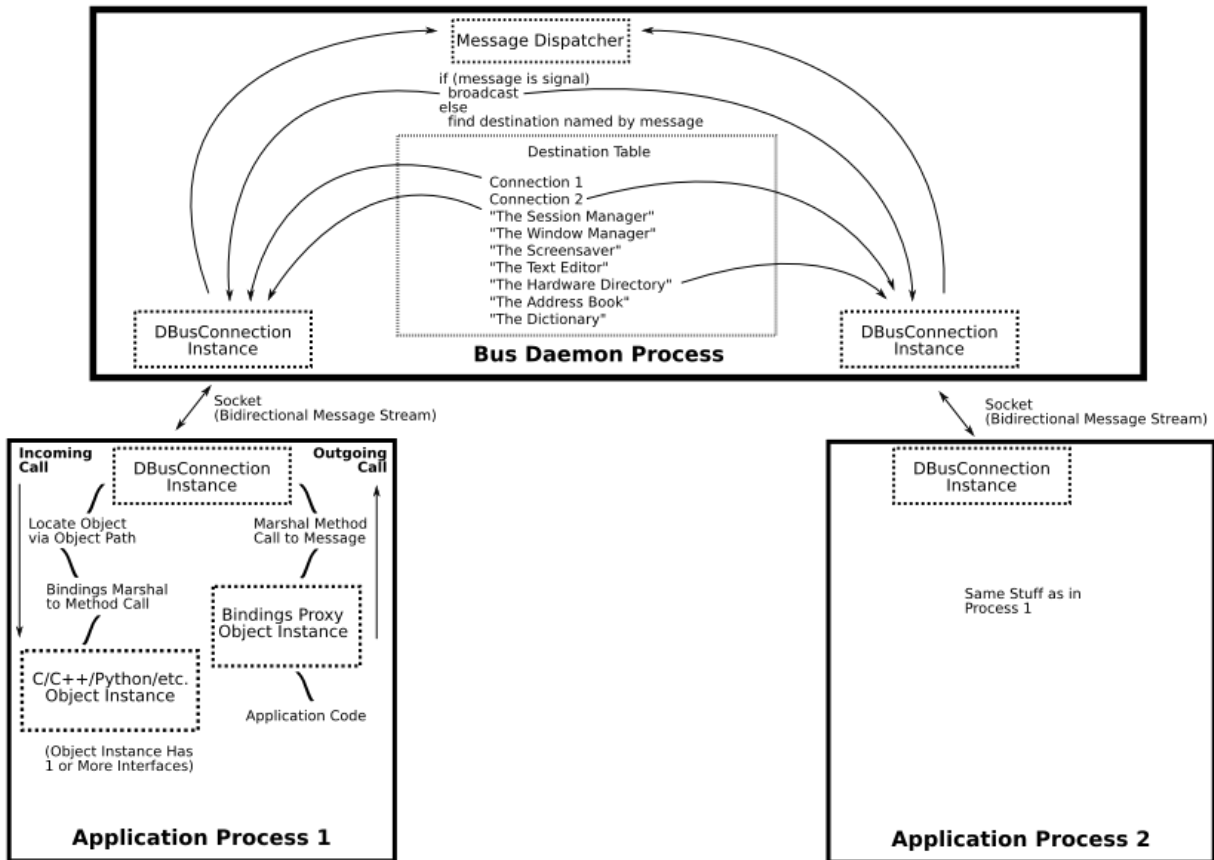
Message Dispatcher

if (message is signal)
broadcast
else
find destination named by message

Destination Table

Connection 1
Connection 2
"The Session Manager"
"The Window Manager"
"The Screensaver"
"The Text Editor"
"The Hardware Directory"
"The Address Book"
"The Dictionary"

DBusConnection Instance

DBusConnection Instance

Bus Daemon Process

Socket
(Bidirectional Message Stream)

Socket
(Bidirectional Message Stream)

Incoming Call

DBusConnection Instance

Outgoing Call

Locate Object via Object Path

Marshal Method Call to Message

Bindings Marshal to Method Call

Bindings Proxy Object Instance

C/C++/Python/etc. Object Instance

Application Code

(Object Instance Has 1 or More Interfaces)

Application Process 1

DBusConnection Instance

Same Stuff as in Process 1

Application Process 2